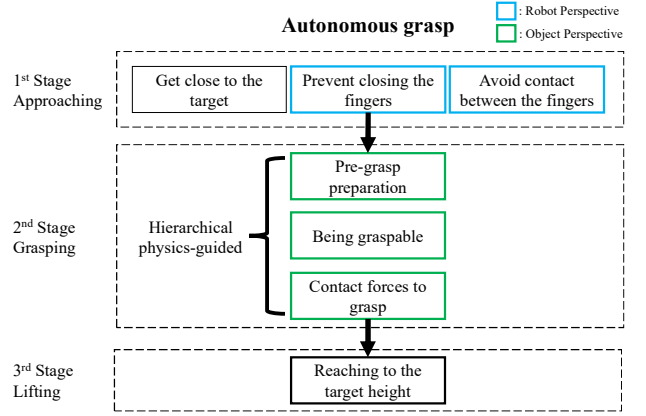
Autonomous grasp

: Robot Perspective

: Object Perspective

1st Stage Approaching

Get close to the target

Prevent closing the fingers

Avoid contact between the fingers

2nd Stage Grasping

Hierarchical physics-guided

Pre-grasp preparation

Being graspable

Contact forces to grasp

3rd Stage Lifting

Reaching to the target height